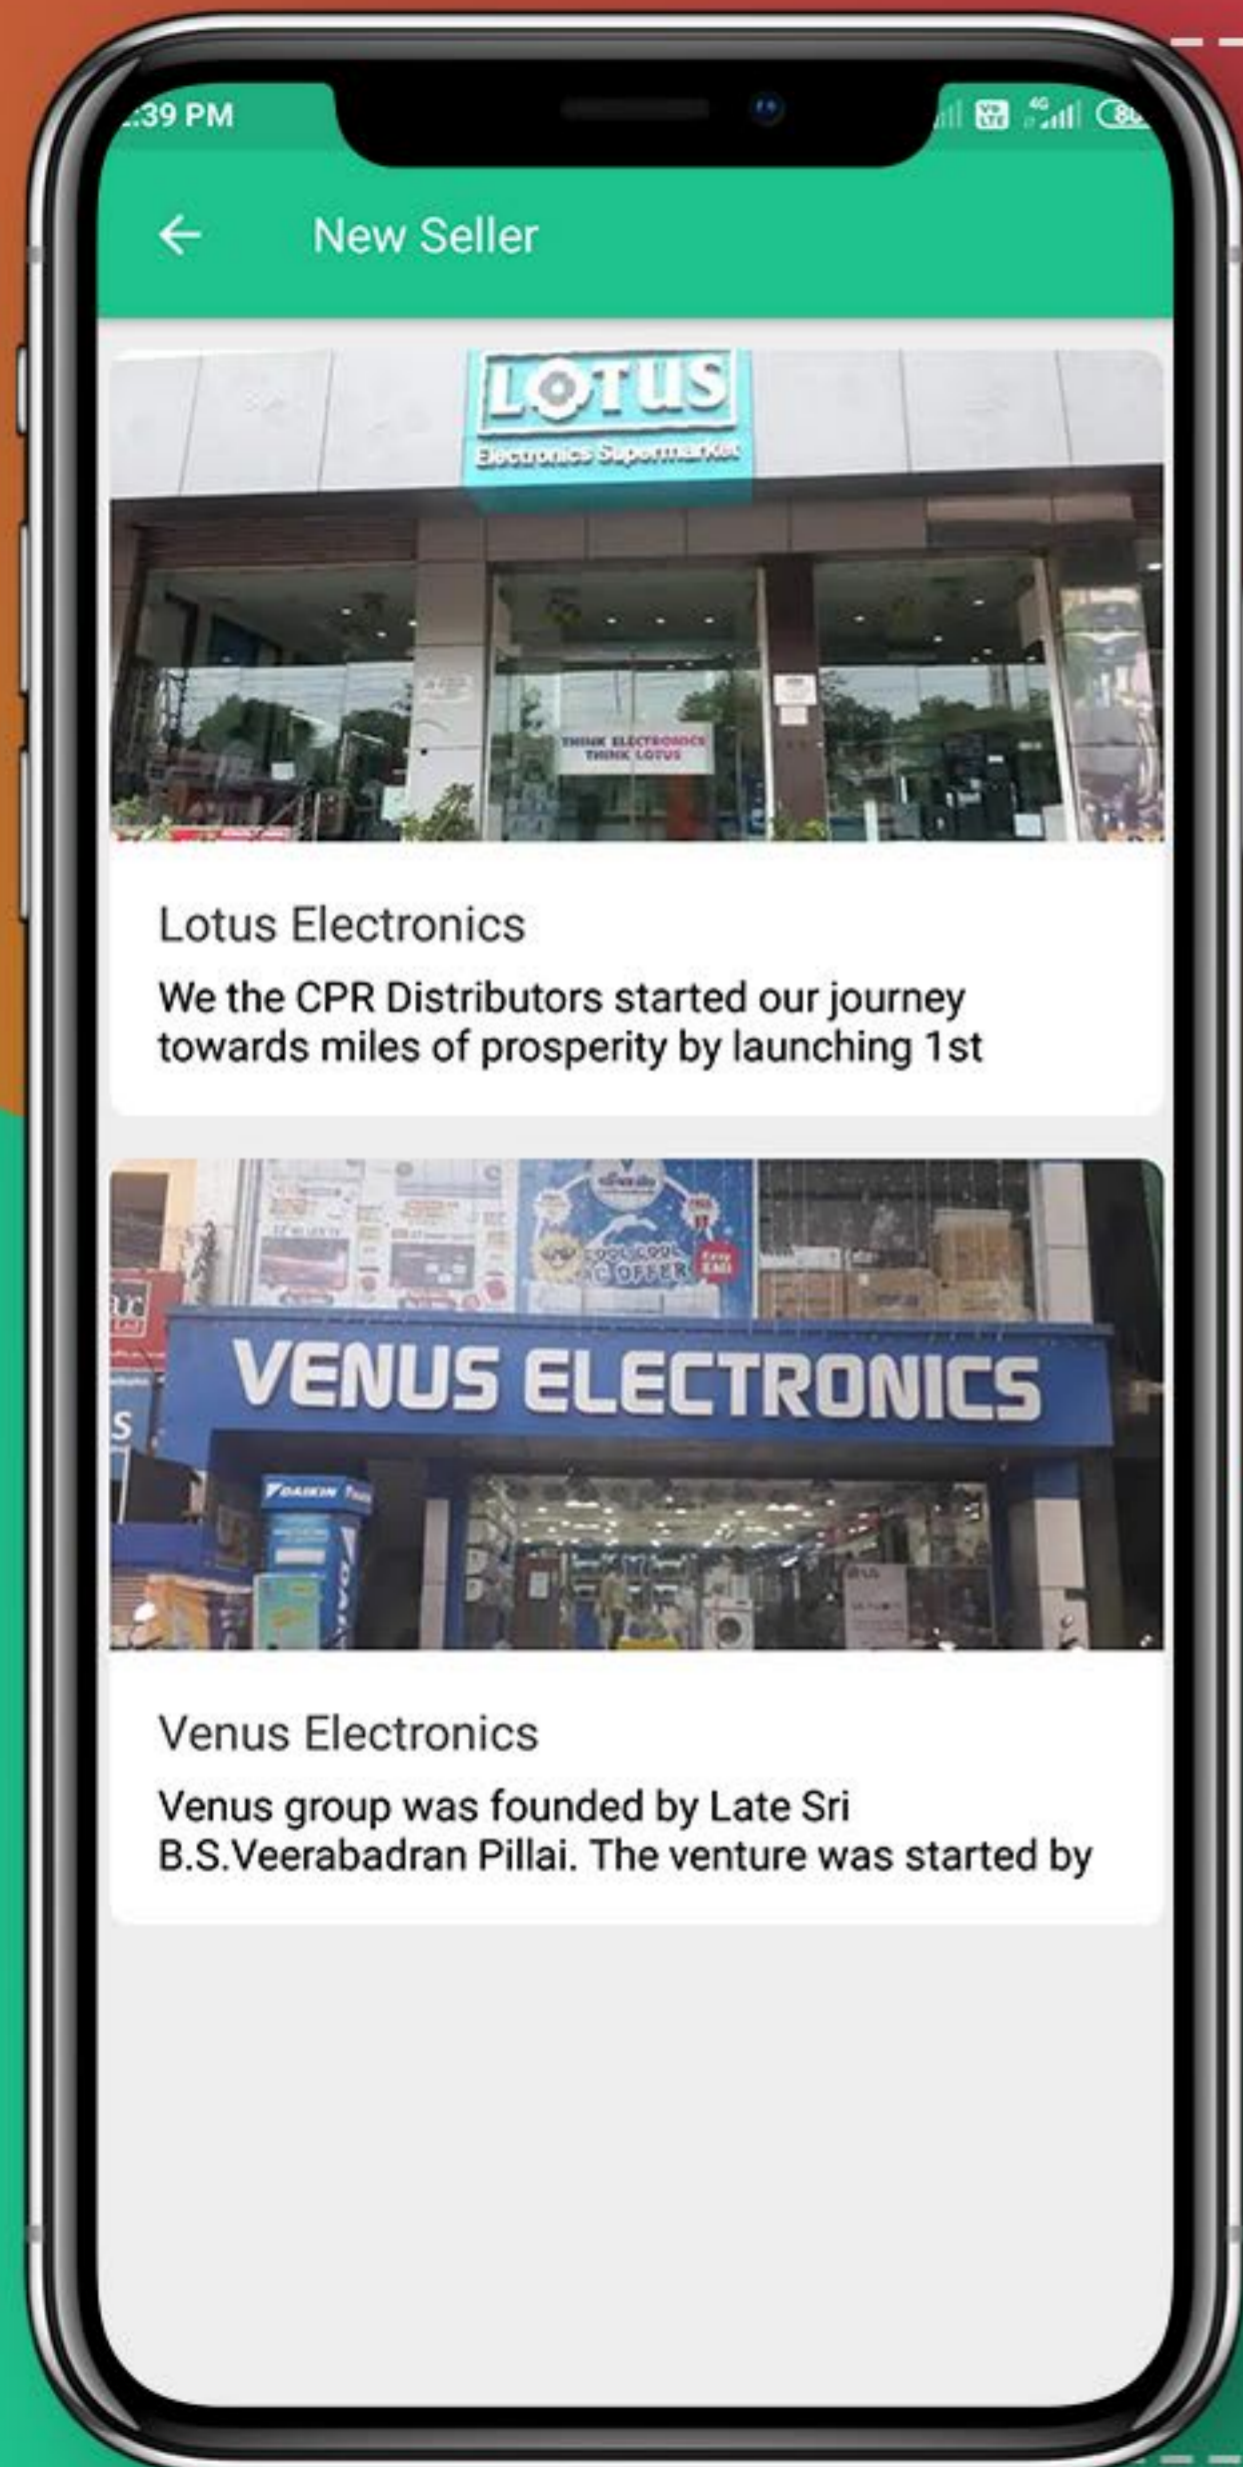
:39 PM

New Seller

LOTUS
Electronics Supermarket

THINK ELECTRONICS THINK LOTUS

Lotus Electronics

We the CPR Distributors started our journey towards miles of prosperity by launching 1st

COOL COOL AC OFFER

VENUS ELECTRONICS

DAIKIN

Venus Electronics

Venus group was founded by Late Sri B.S.Veerabadran Pillai. The venture was started by